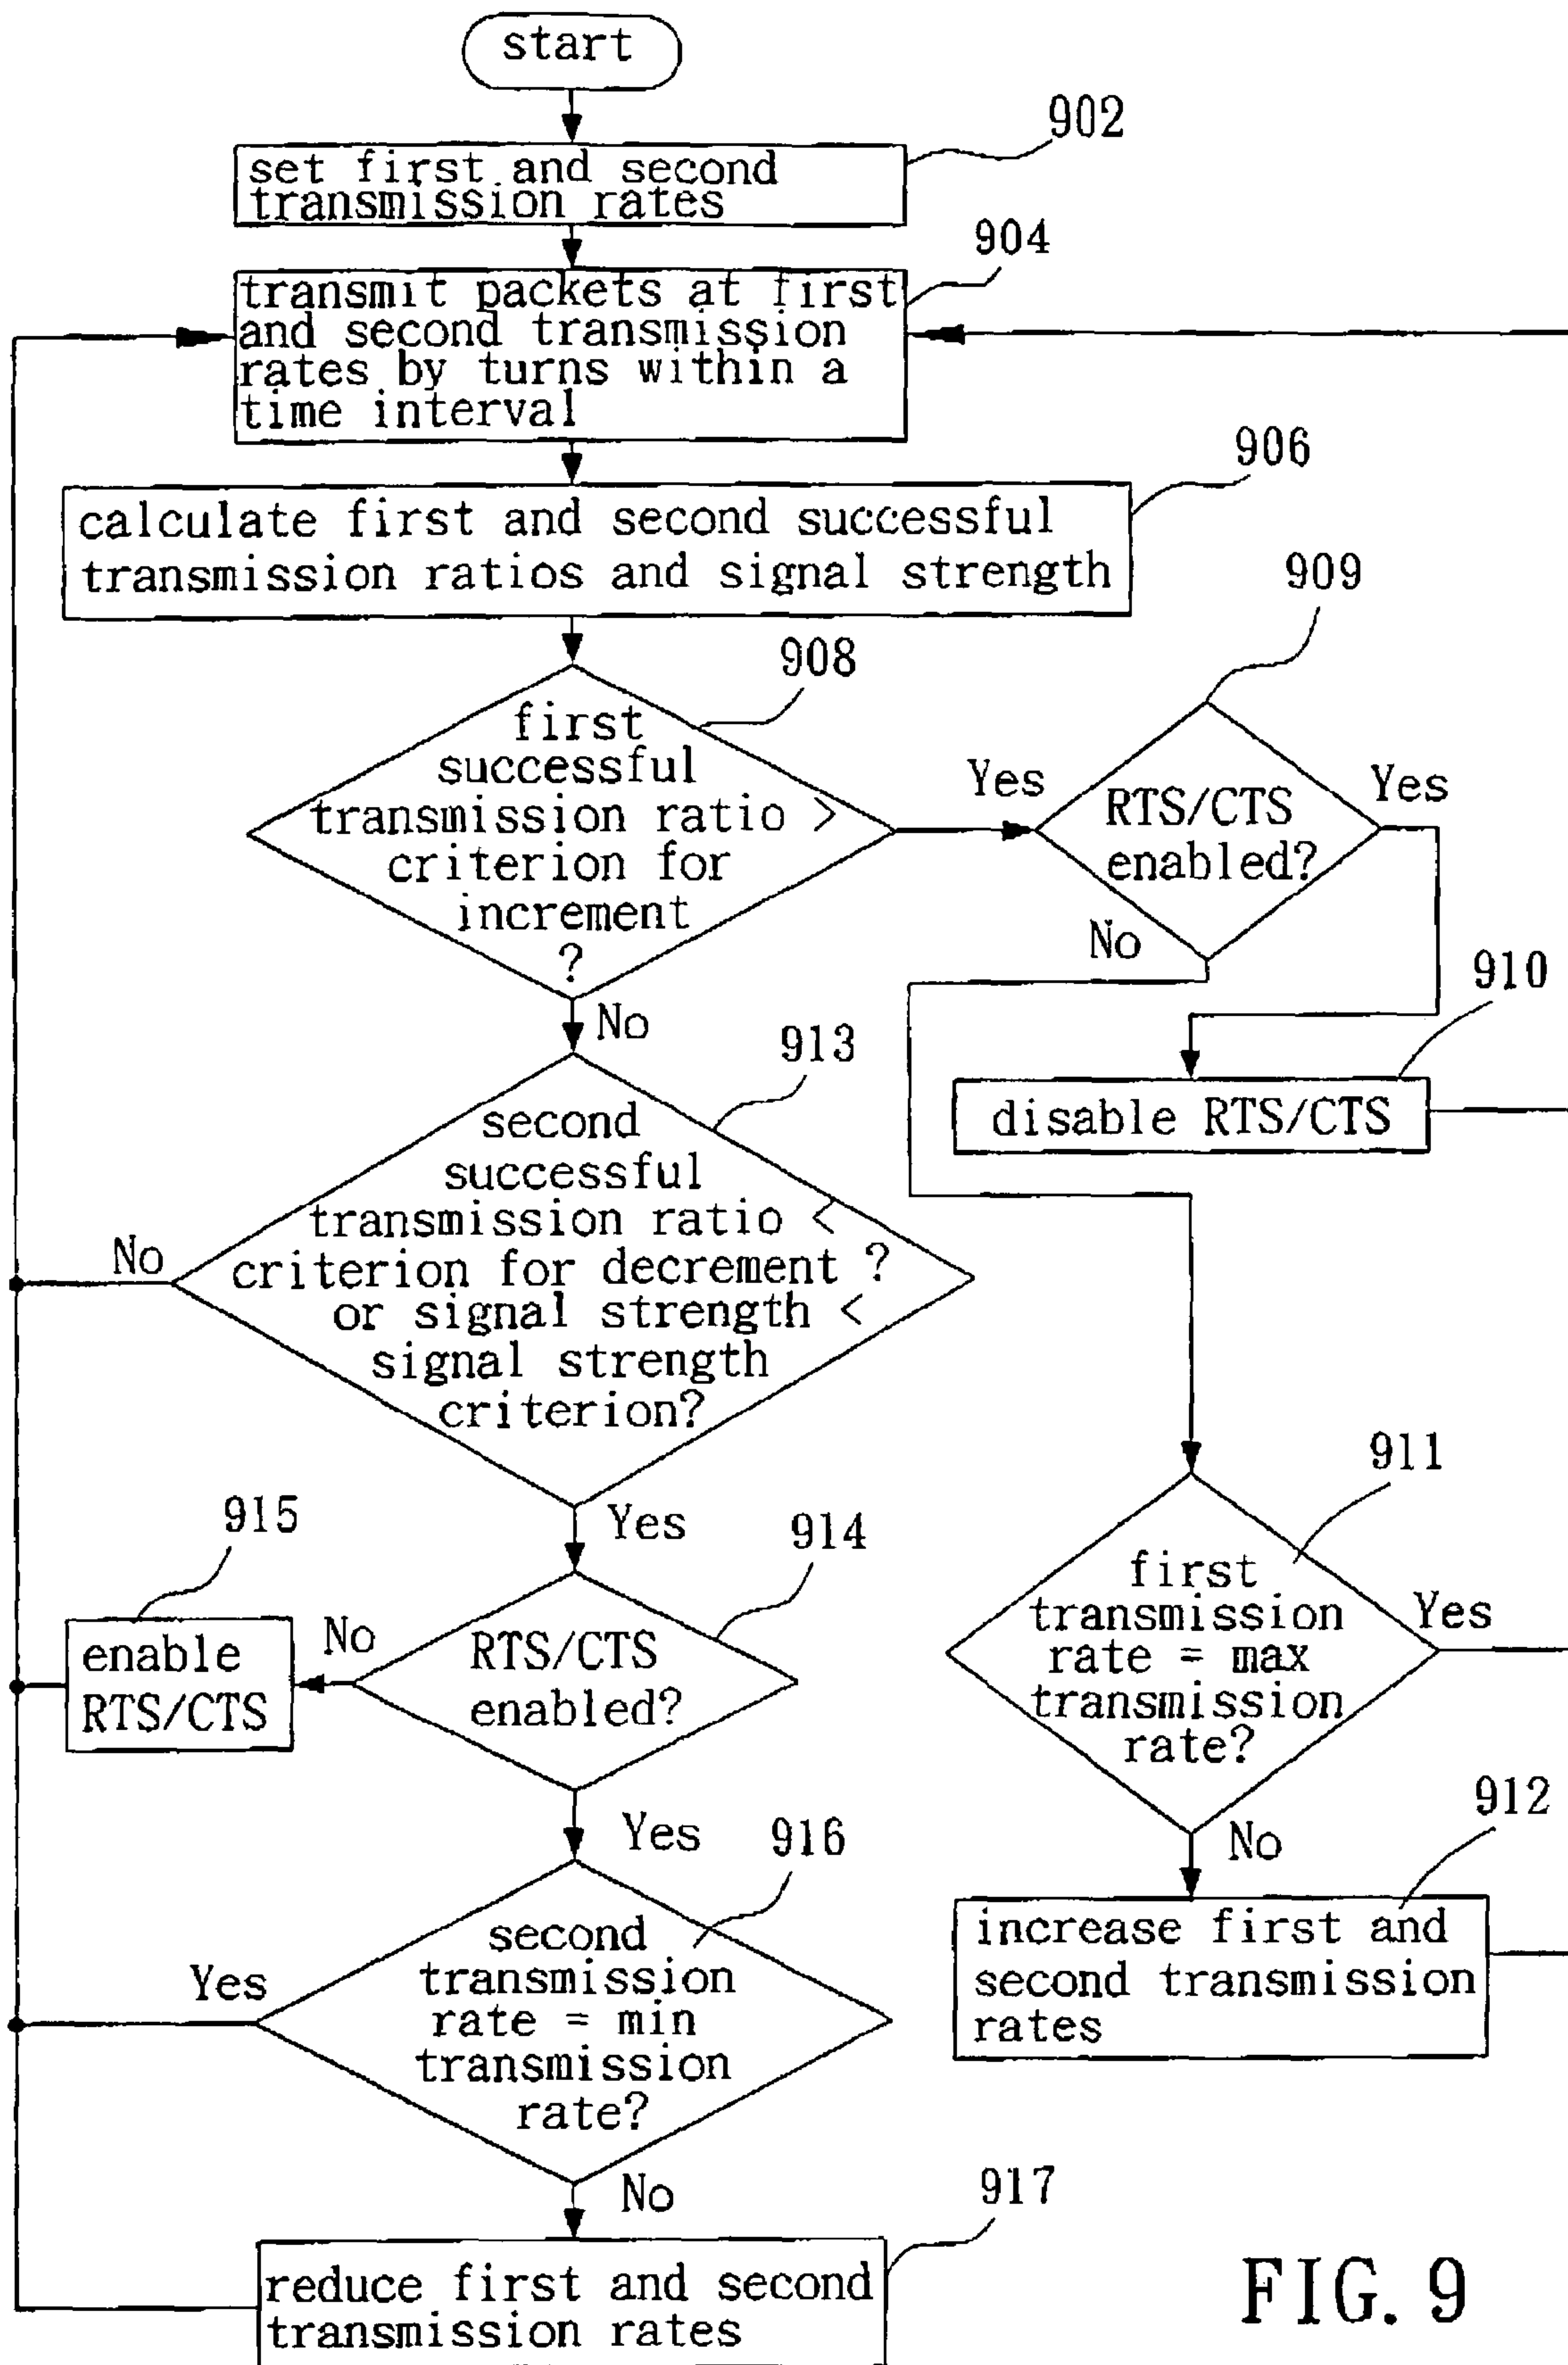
start

902

set first and second transmission rates

904

transmit packets at first and second transmission rates by turns within a time interval

906

calculate first and second successful transmission ratios and signal strength

909

908

first successful transmission ratio > criterion for increment ?

Yes

RTS/CTS enabled?

Yes

No

No

910

913

disable RTS/CTS

second successful transmission ratio < criterion for decrement ? or signal strength < signal strength criterion?

No

911

915

Yes

914

first transmission rate = max transmission rate?

Yes

No

enable RTS/CTS

RTS/CTS enabled?

912

Yes

916

No

increase first and second transmission rates

Yes

second transmission rate = min transmission rate?

No

917

reduce first and second transmission rates

FIG. 9